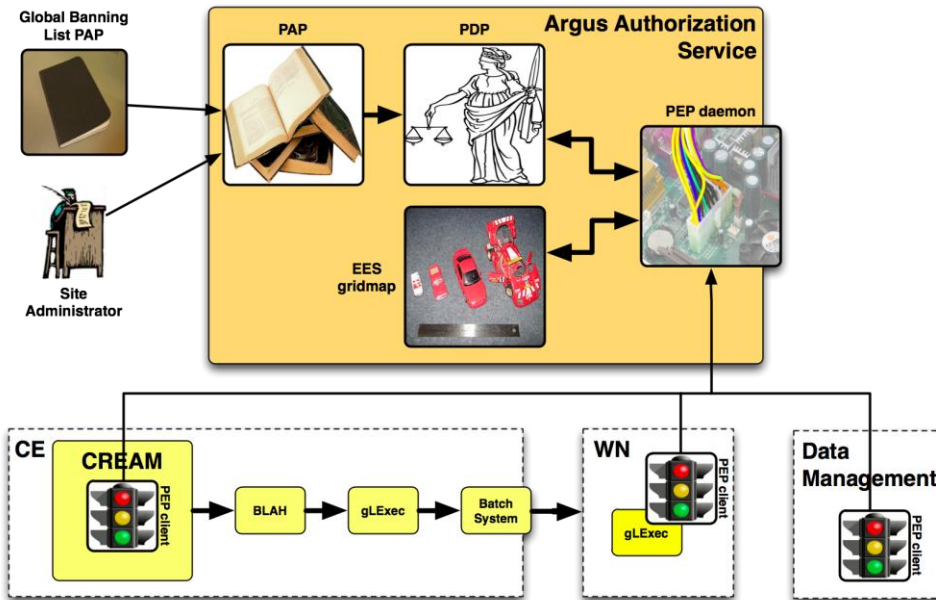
Global Banning List PAP

Site Administrator

Argus Authorization Service

PAP

PDP

PEP daemon

EES gridmap

CE

CREAM

PEP client

BLAH

gLExec

Batch System

WN

PEP client

gLExec

Data Management

PEP client